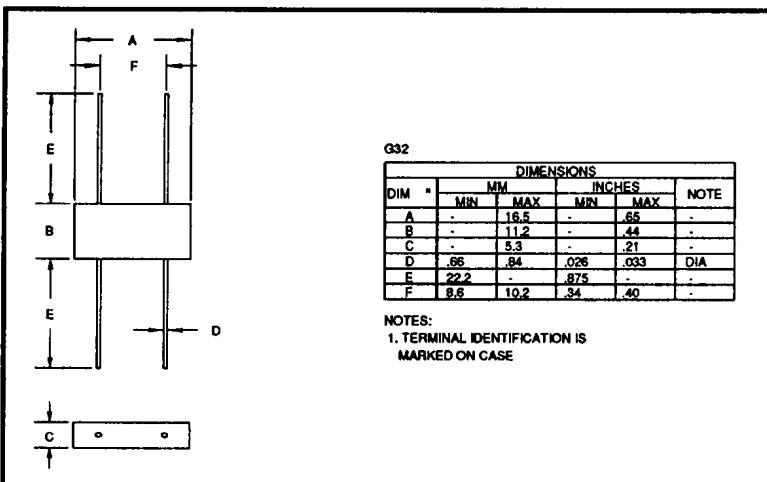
A

F

E

B

E

D

C

G32

<table>
<tr><th colspan="6">DIMENSIONS</th></tr>
<tr><th rowspan="2">DIM *</th><th colspan="2">MM</th><th colspan="2">INCHES</th><th rowspan="2">NOTE</th></tr>
<tr><th>MIN</th><th>MAX</th><th>MIN</th><th>MAX</th></tr>
<tr><td>A</td><td>-</td><td>16.5</td><td>-</td><td>.65</td><td>-</td></tr>
<tr><td>B</td><td>-</td><td>11.2</td><td>-</td><td>.44</td><td>-</td></tr>
<tr><td>C</td><td>-</td><td>5.3</td><td>-</td><td>.21</td><td>-</td></tr>
<tr><td>D</td><td>.66</td><td>.84</td><td>.026</td><td>.033</td><td>DIA</td></tr>
<tr><td>E</td><td>22.2</td><td>-</td><td>.875</td><td>-</td><td>-</td></tr>
<tr><td>F</td><td>8.6</td><td>10.2</td><td>.34</td><td>.40</td><td>-</td></tr>
</table>

NOTES:
1. TERMINAL IDENTIFICATION IS MARKED ON CASE